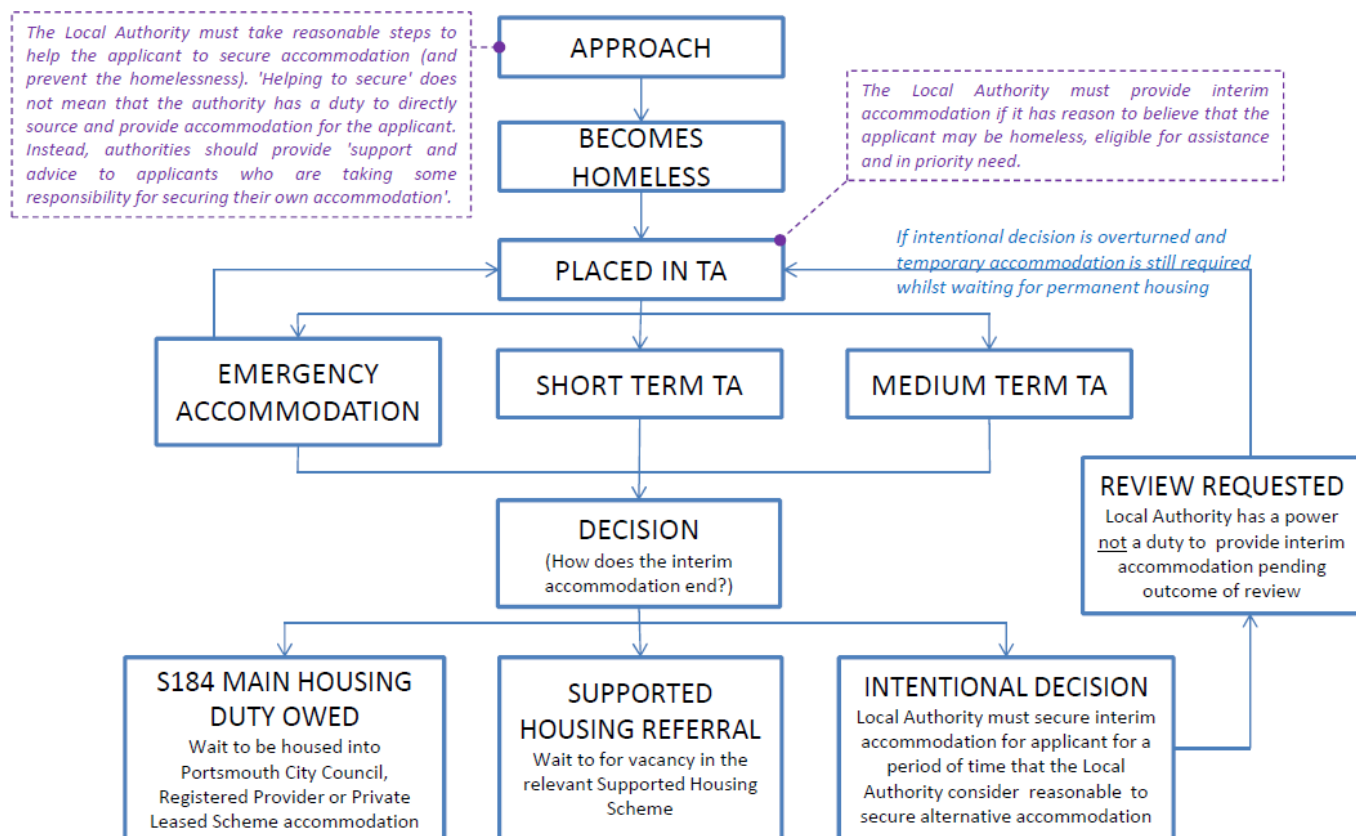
The Local Authority must take reasonable steps to help the applicant to secure accommodation (and prevent the homelessness). 'Helping to secure' does not mean that the authority has a duty to directly source and provide accommodation for the applicant. Instead, authorities should provide 'support and advice to applicants who are taking some responsibility for securing their own accommodation'.

APPROACH

BECOMES HOMELESS

The Local Authority must provide interim accommodation if it has reason to believe that the applicant may be homeless, eligible for assistance and in priority need.

PLACED IN TA

If intentional decision is overturned and temporary accommodation is still required whilst waiting for permanent housing

EMERGENCY ACCOMMODATION

SHORT TERM TA

MEDIUM TERM TA

DECISION
(How does the interim accommodation end?)

REVIEW REQUESTED
Local Authority has a power not a duty to provide interim accommodation pending outcome of review

S184 MAIN HOUSING DUTY OWED
Wait to be housed into Portsmouth City Council, Registered Provider or Private Leased Scheme accommodation

SUPPORTED HOUSING REFERRAL
Wait to for vacancy in the relevant Supported Housing Scheme

INTENTIONAL DECISION
Local Authority must secure interim accommodation for applicant for a period of time that the Local Authority consider reasonable to secure alternative accommodation